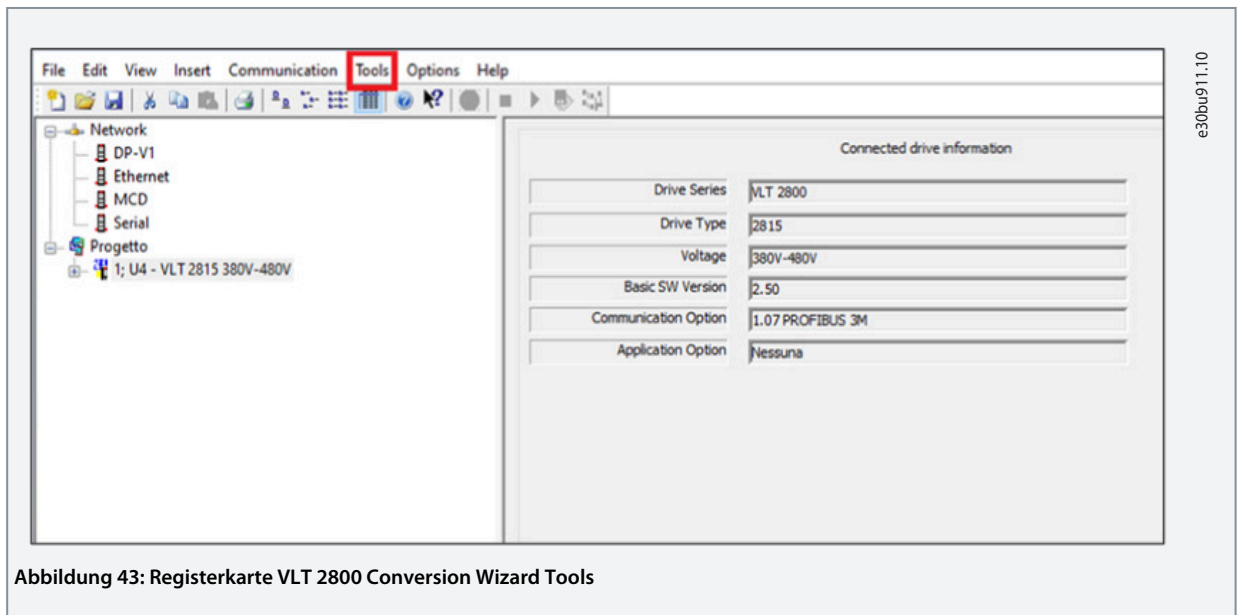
File Edit View Insert Communication Tools Options Help

Network
DP-V1
Ethernet
MCD
Serial
Progetto
1; U4 - VLT 2815 380V-480V

Connected drive information

| | |
|---|---|
| Drive Series | VLT 2800 |
| Drive Type | 2815 |
| Voltage | 380V-480V |
| Basic SW Version | 2.50 |
| Communication Option | 1.07 PROFIBUS 3M |
| Application Option | Nessuna |

e30bu911.10

Abbildung 43: Registerkarte VLT 2800 Conversion Wizard Tools